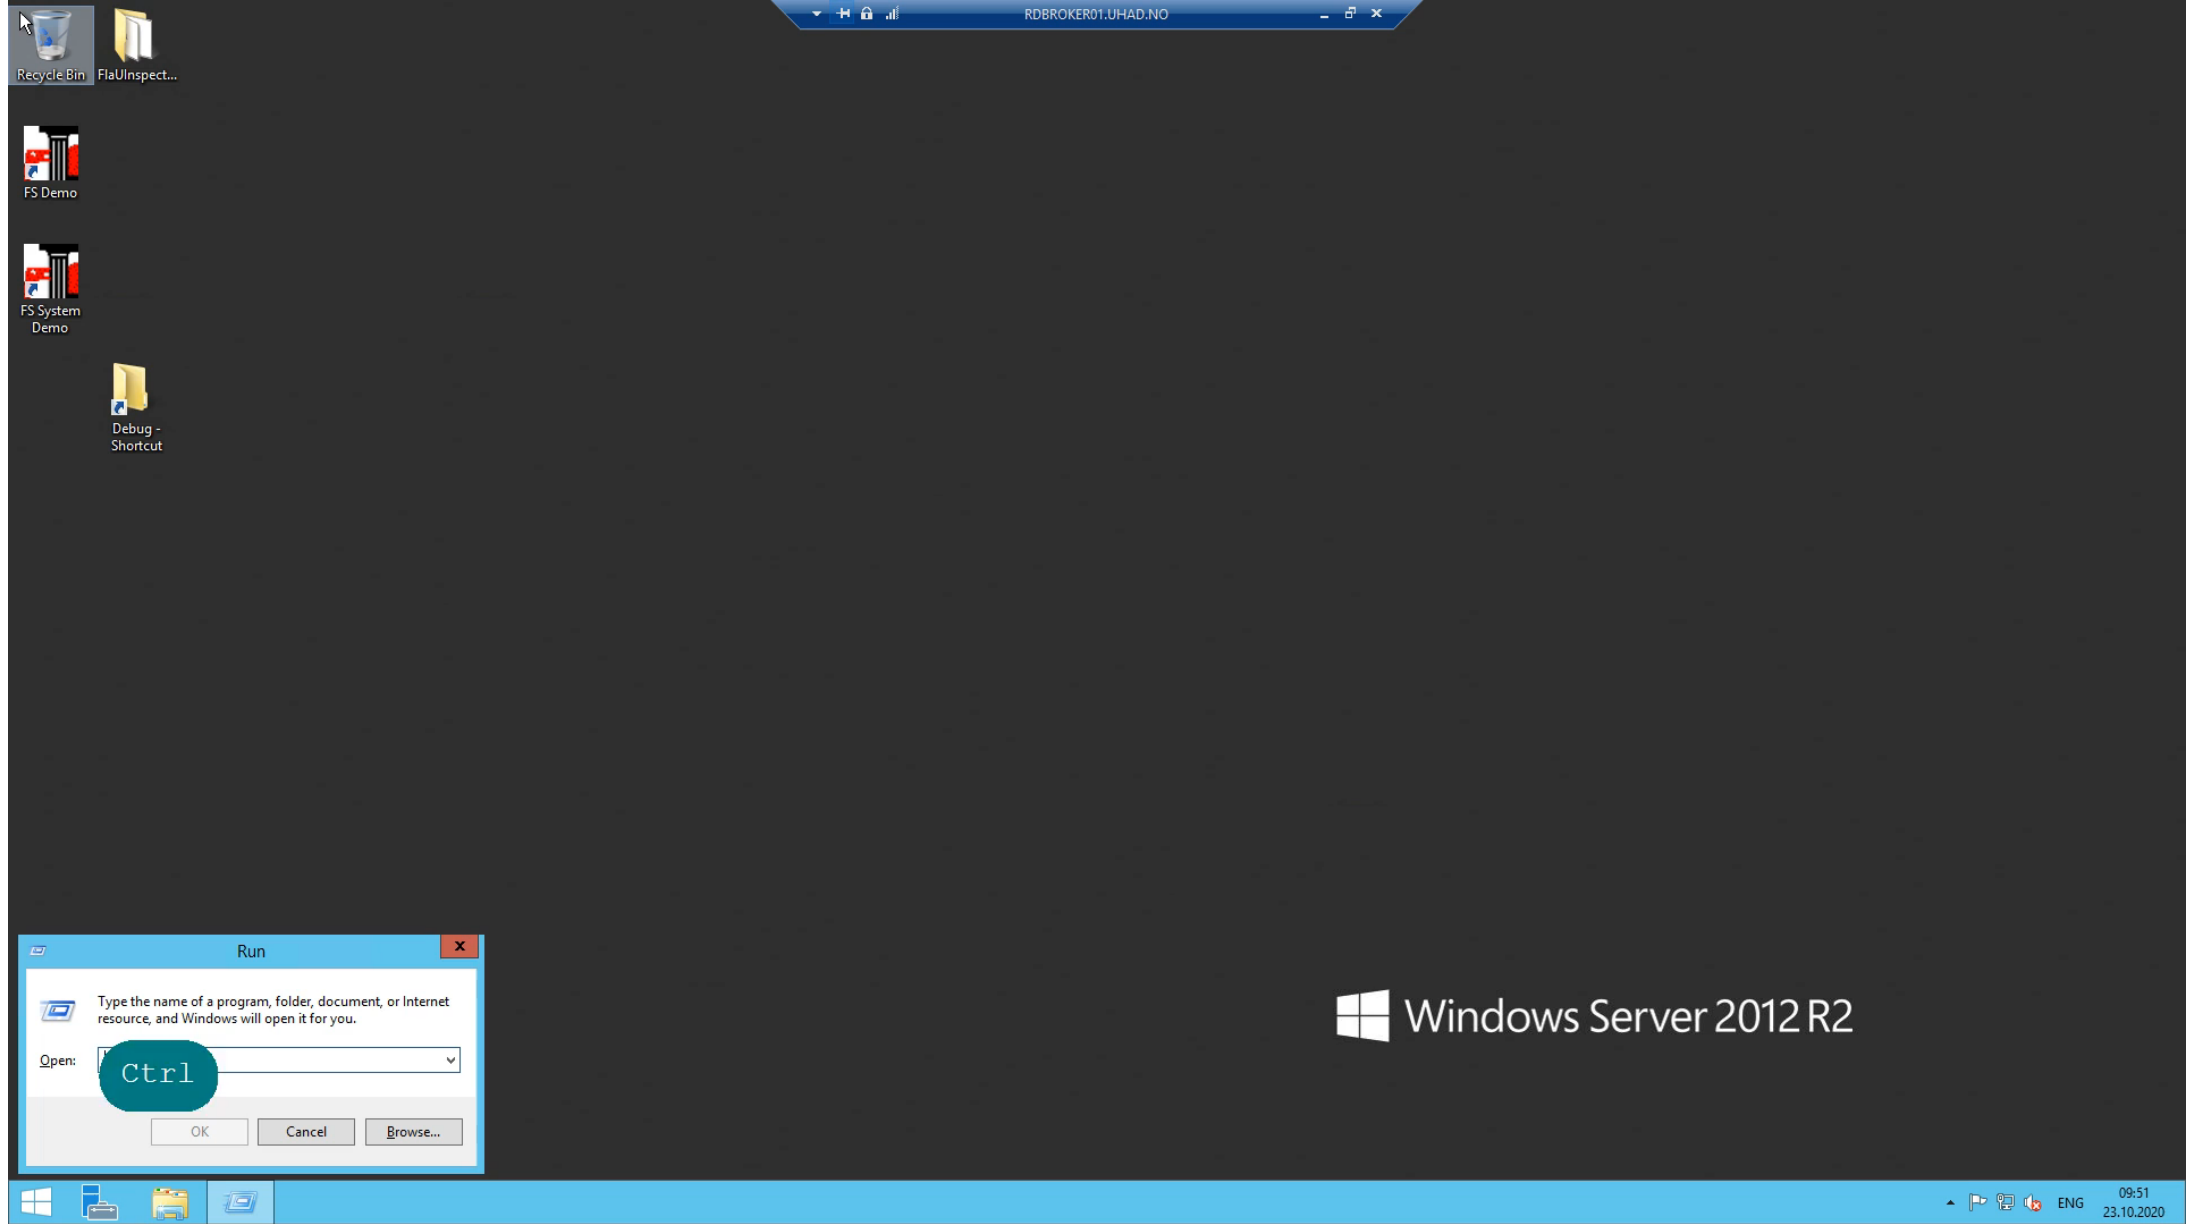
RDBROKER01.UHAD.NO

Recycle Bin

FlaUInspect...

FS Demo

FS System Demo

Debug - Shortcut

Run

Type the name of a program, folder, document, or Internet resource, and Windows will open it for you.

Open:

Ctrl

OK

Cancel

Browse...

Windows Server 2012 R2

ENG

09:51
23.10.2020